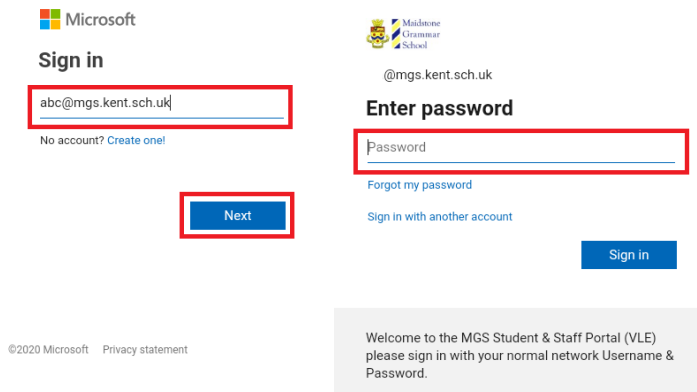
Microsoft

Sign in

abc@mgs.kent.sch.uk

No account? Create one!

Next

©2020 Microsoft Privacy statement

Maidstone Grammar School

@mgs.kent.sch.uk

Enter password

Password

Forgot my password

Sign in with another account

Sign in

Welcome to the MGS Student & Staff Portal (VLE) please sign in with your normal network Username & Password.